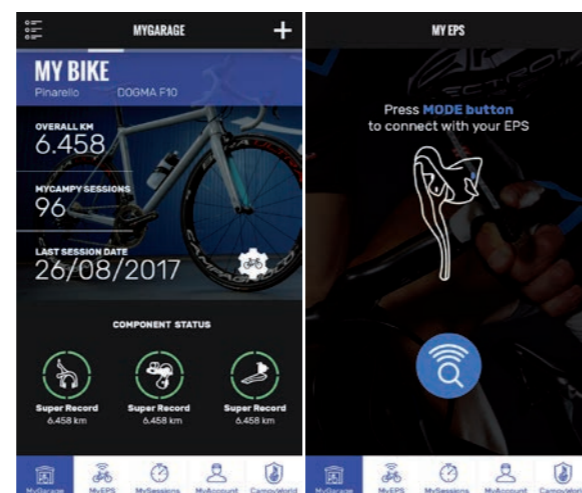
MYGARAGE

MY BIKE
Pinarello DOGMA F10

OVERALL KM
6.458

MYCAMPY SESSIONS
96

LAST SESSION DATE
26/08/2017

COMPONENT STATUS

Super Record
6.458 km

Super Record
6.458 km

Super Record
6.458 km

MyGarage MyEPS MySessions MyAccount CampyWorld

MY EPS

Press MODE button to connect with your EPS

MyGarage MyEPS MySessions MyAccount CampyWorld